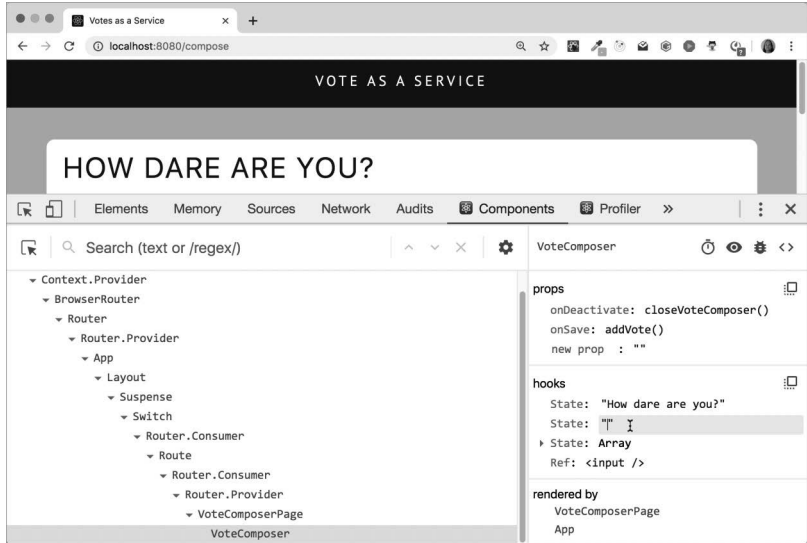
Votes as a Service ×
localhost:8080/compose

VOTE AS A SERVICE

HOW DARE ARE YOU?

Elements Memory Sources Network Audits Components Profiler »

Search (text or /regex/)

VoteComposer

▾ Context.Provider
▾ BrowserRouter
▾ Router
▾ Router.Provider
▾ App
▾ Layout
▾ Suspense
▾ Switch
▾ Router.Consumer
▾ Route
▾ Router.Consumer
▾ Router.Provider
▾ VoteComposerPage
VoteComposer

props
onDeactivate: closeVoteComposer()
onSave: addVote()
new prop : ""

hooks
State: "How dare are you?"
State: ""
▸ State: Array
Ref: <input />

rendered by
VoteComposerPage
App